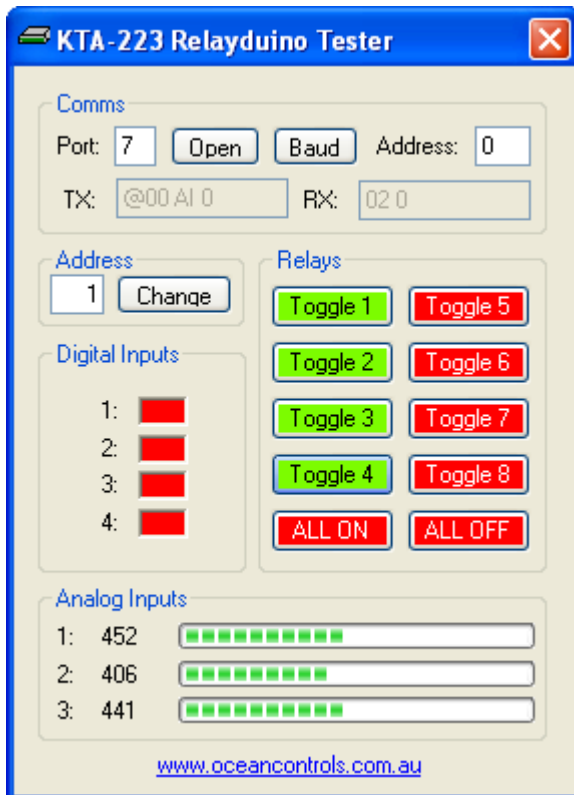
KTA-223 Relayduino Tester

Comms
Port: 7 Open Baud Address: 0
TX: @00 AI 0 RX: 02 0

Address
1 Change

Digital Inputs
1:
2:
3:
4:

Relays
Toggle 1 Toggle 5
Toggle 2 Toggle 6
Toggle 3 Toggle 7
Toggle 4 Toggle 8
ALL ON ALL OFF

Analog Inputs
1: 452
2: 406
3: 441

www.oceancontrols.com.au